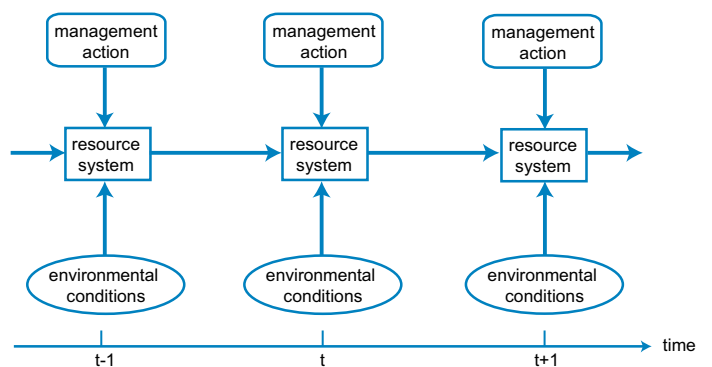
management action

resource system

environmental conditions

management action

resource system

environmental conditions

management action

resource system

environmental conditions

t-1

t

t+1

time